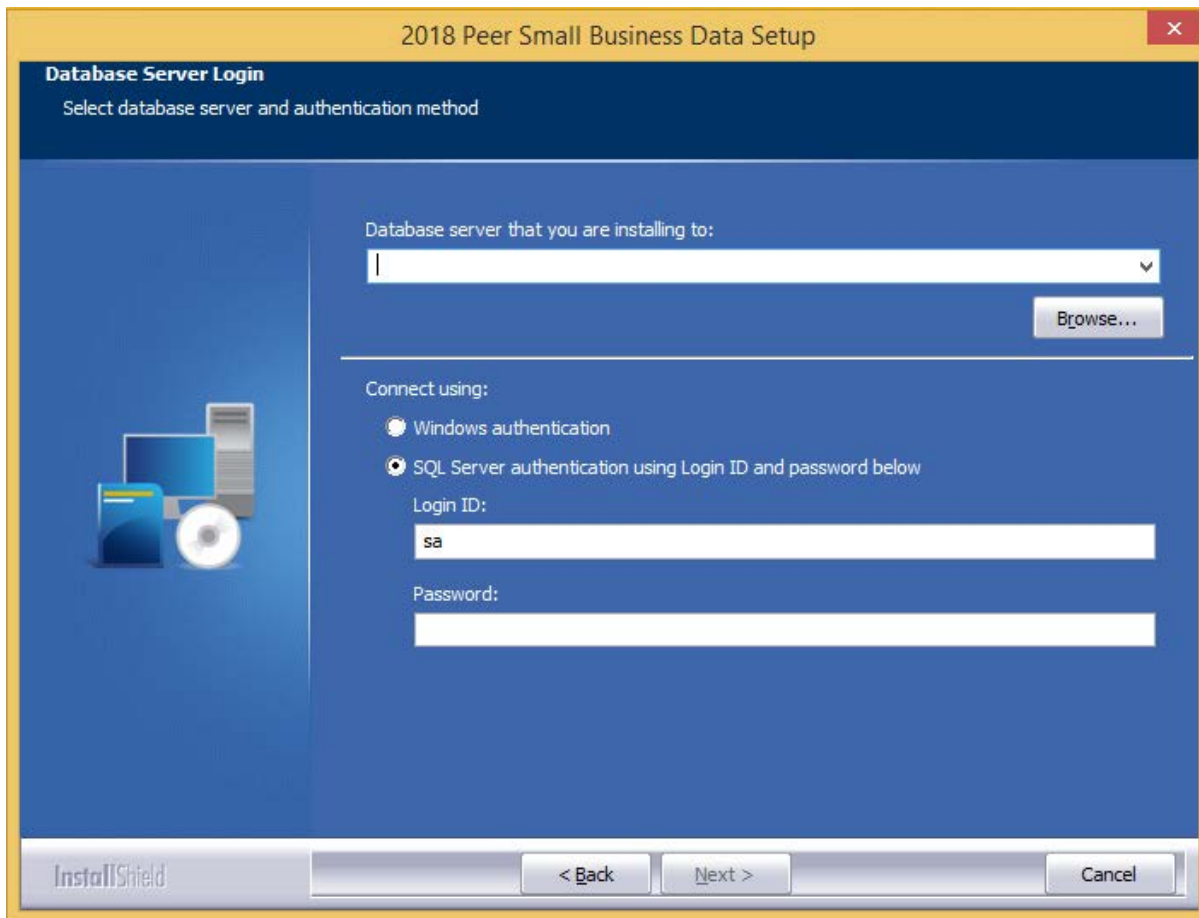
2018 Peer Small Business Data Setup

×

Database Server Login

Select database server and authentication method

Database server that you are installing to:

Browse...

Connect using:

Windows authentication

SQL Server authentication using Login ID and password below

Login ID:

sa

Password:

InstallShield

< Back

Next >

Cancel